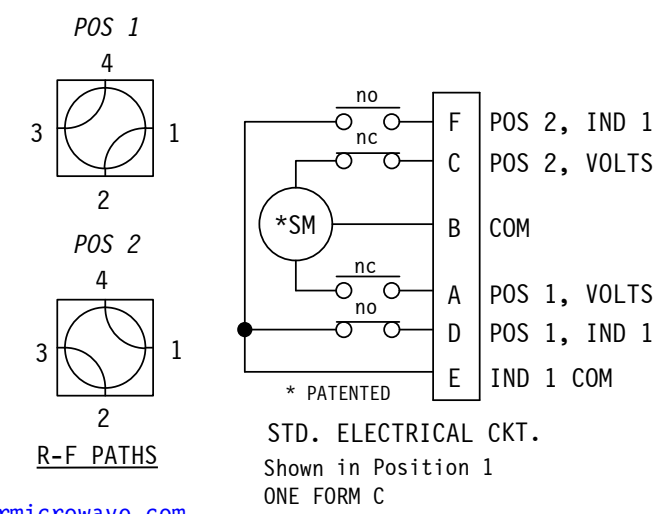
POS 1

4

3 1

2

POS 2

4

3 1

2

R-F PATHS

no

nc

F POS 2, IND 1

C POS 2, VOLTS

*SM

B COM

nc

no

A POS 1, VOLTS

D POS 1, IND 1

E IND 1 COM

* PATENTED

STD. ELECTRICAL CKT.

Shown in Position 1

ONE FORM C

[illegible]rmicrowave.com